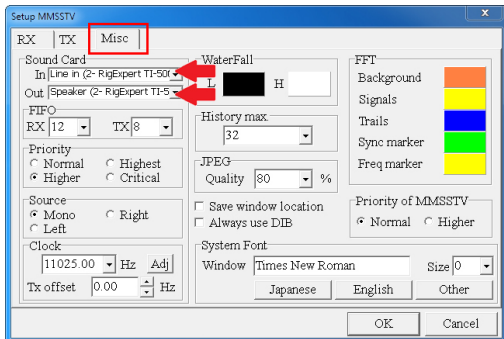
Setup MMSSTV

RX | TX | Misc

Sound Card
In Line in (2- RigExpert TI-50(
Out Speaker (2- RigExpert TI-5

FIFO
RX 12 TX 8

Priority
Normal
Highest
Higher
Critical

Source
Mono
Right
Left

Clock
11025.00 Hz Adj
Tx offset 0.00 Hz

WaterFall
L H

History max
32

JPEG
Quality 80 %

Save window location
Always use DIB

FFT
Background
Signals
Trails
Sync marker
Freq marker

Priority of MMSSTV
Normal
Higher

System Font
Window Times New Roman Size 0
Japanese English Other

OK Cancel